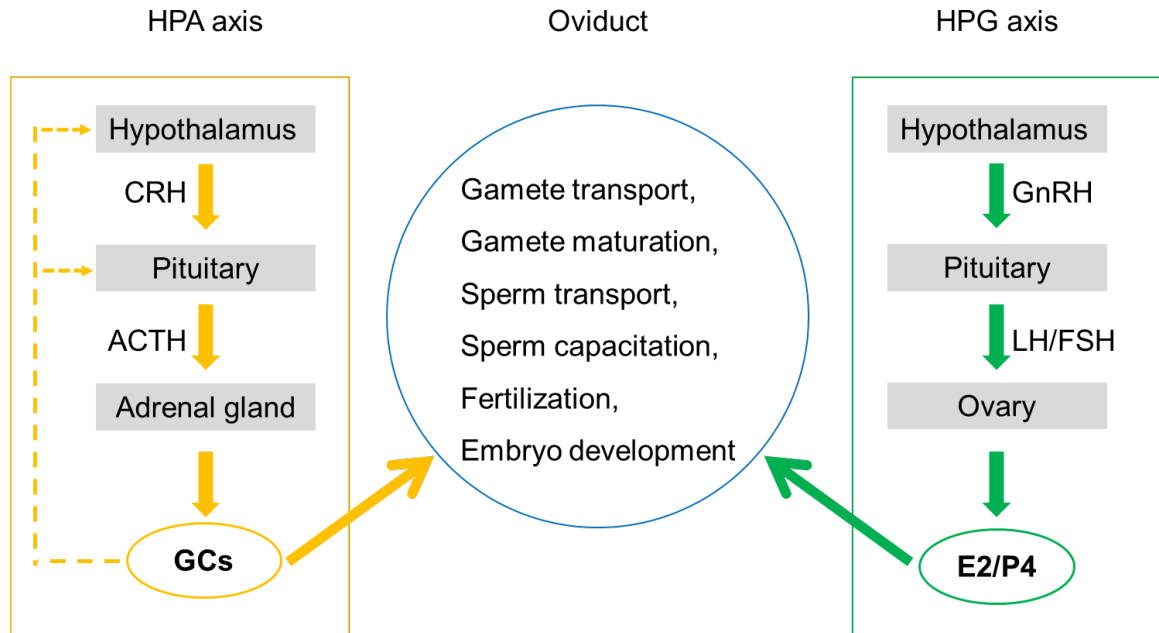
HPA axis

Hypothalamus

CRH

Pituitary

ACTH

Adrenal gland

GCs

Oviduct

Gamete transport,
Gamete maturation,
Sperm transport,
Sperm capacitation,
Fertilization,
Embryo development

HPG axis

Hypothalamus

GnRH

Pituitary

LH/FSH

Ovary

E2/P4